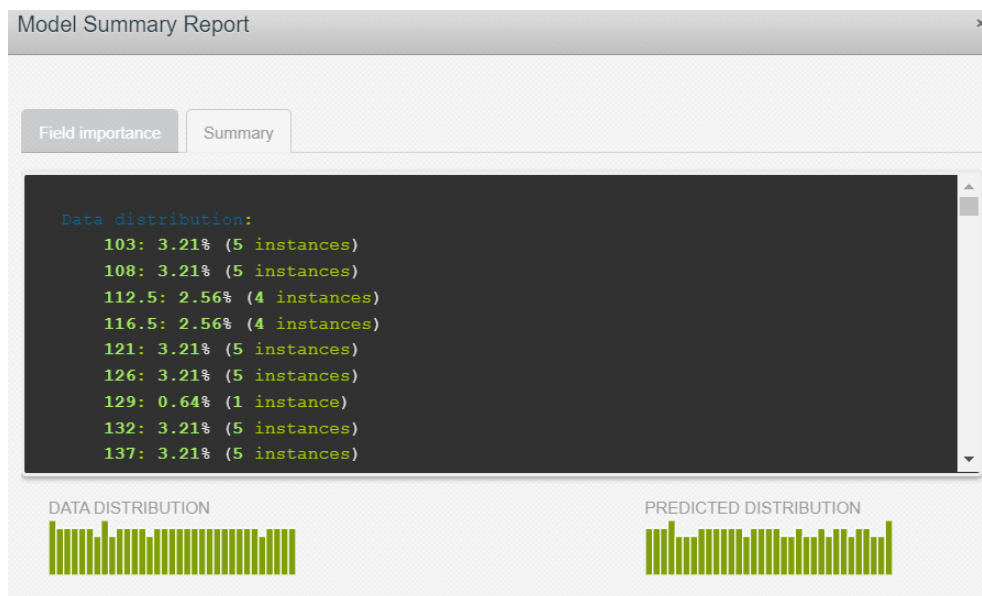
Model Summary Report

Field importance
Summary

Data distribution:
103: 3.21% (5 instances)
108: 3.21% (5 instances)
112.5: 2.56% (4 instances)
116.5: 2.56% (4 instances)
121: 3.21% (5 instances)
126: 3.21% (5 instances)
129: 0.64% (1 instance)
132: 3.21% (5 instances)
137: 3.21% (5 instances)

DATA DISTRIBUTION

PREDICTED DISTRIBUTION